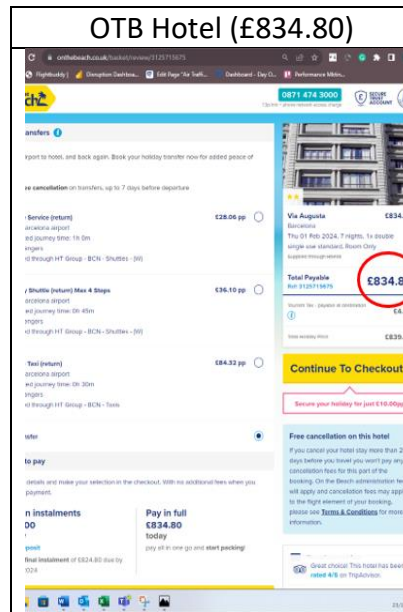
OTB Hotel (£834.80)

onthebeach.co.uk/basket/review/3125715675

Flightbuddy | Disruption Dashboa... | Edit Page "Air Traffi... | Dashboard - Day O... | Performance Metri...

0871 474 3000

SECURE TRUST ACCOUNT

ansfers

rport to hotel, and back again. Book your holiday transfer now for added peace of

e cancellation on transfers, up to 7 days before departure

Service (return) £28.06 pp
arcelona airport
ed journey time: 1h 0m
ngers
d through HT Group - BCN - Shuttles - (W)

Shuttle (return) Max 4 Stops £36.10 pp
arcelona airport
ed journey time: 0h 45m
ngers
d through HT Group - BCN - Shuttles - (W)

Taxi (return) £84.32 pp
arcelona airport
ed journey time: 0h 30m
ngers
d through HT Group - BCN - Taxis

sfer

to pay

details and make your selection in the checkout. With no additional fees when you payment.

n instalments
00
posit
final instalment of £824.80 due by
024

Pay in full
£834.80
today
pay all in one go and start packing!

Via Augusta £834.
Barcelona
Thu 01 Feb 2024, 7 nights, 1x double single use standard, Room Only

Total Payable
£834.8

Continue To Checkout

Secure your holiday for just £10.00pp

Free cancellation on this hotel
If you cancel your hotel stay more than 2 days before you travel you won't pay any cancellation fees for this part of the booking. On the Beach administration fee will apply and cancellation fees may apply to the flight element of your booking, please see Terms & Conditions for more information.

Great choice! This hotel has been rated 4/5 on TripAdvisor